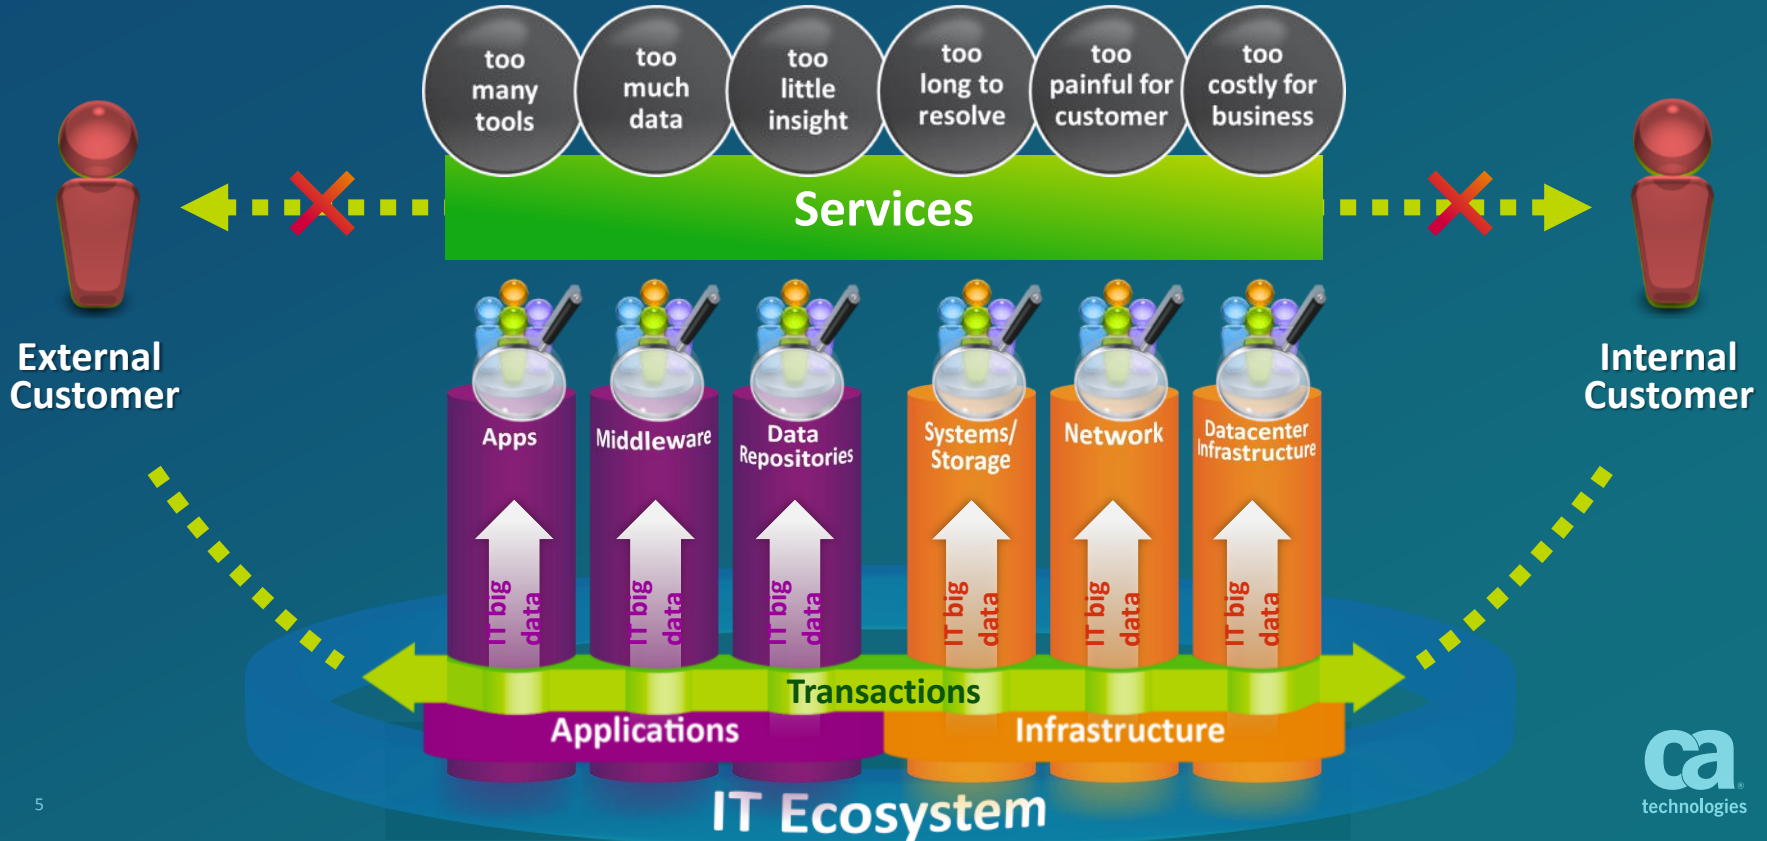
too many tools

too much data

too little insight

too long to resolve

too painful for customer

too costly for business

Services

External Customer

Internal Customer

Apps

Middleware

Data Repositories

Systems/ Storage

Network

Datacenter Infrastructure

IT big data

IT big data

IT big data

IT big data

IT big data

IT big data

Transactions

Applications

Infrastructure

IT Ecosystem

5

ca technologies